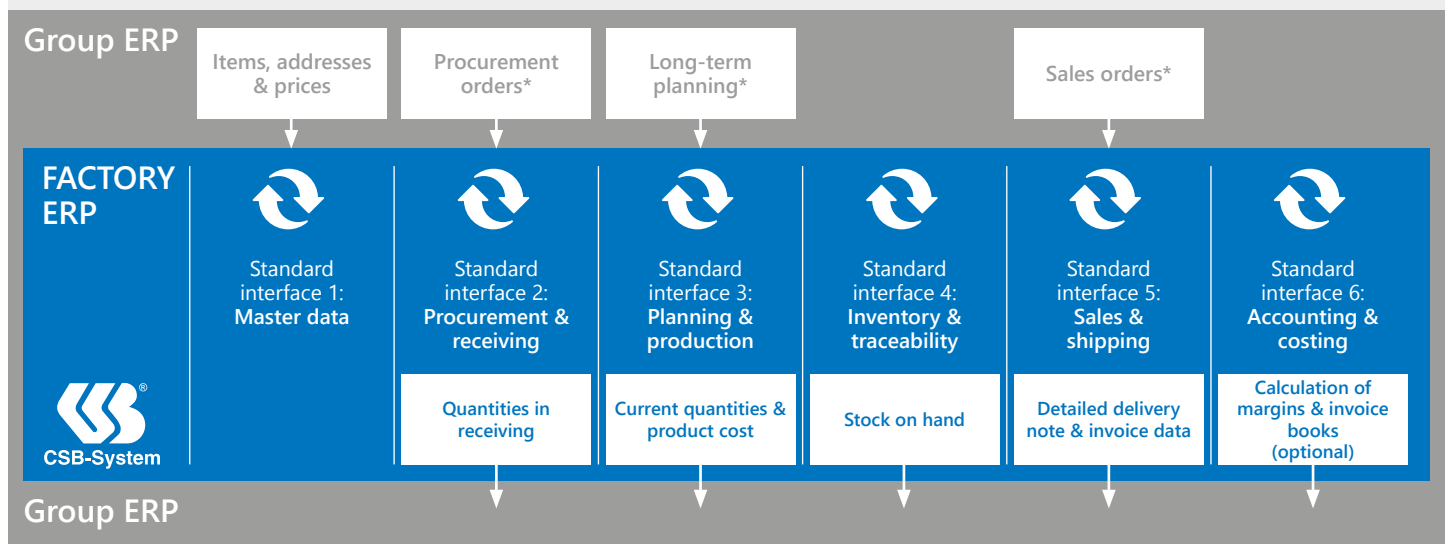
Group ERP

Items, addresses & prices

Procurement orders*

Long-term planning*

Sales orders*

FACTORY ERP

Standard interface 1: **Master data**

Standard interface 2: **Procurement & receiving**

Quantities in receiving

Standard interface 3: **Planning & production**

Current quantities & product cost

Standard interface 4: **Inventory & traceability**

Stock on hand

Standard interface 5: **Sales & shipping**

Detailed delivery note & invoice data

Standard interface 6: **Accounting & costing**

Calculation of margins & invoice books (optional)

CSB-System

Group ERP